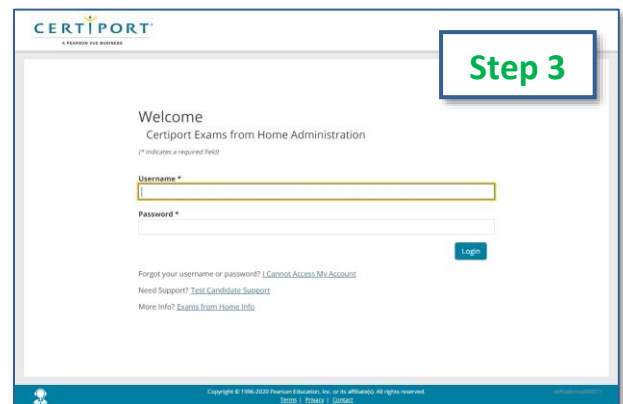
CERTIPORT
A PEARSON VUE BUSINESS

Step 3

Welcome
Certiport Exams from Home Administration
(* indicates a required field)

Username *

Password *

Login

Forgot your username or password? I Cannot Access My Account

Need Support? Test Candidate Support

More Info? Exams from Home Info

Copyright © 1996-2020 Pearson Education, Inc. or its affiliate(s). All rights reserved.
Terms | Privacy | Contact

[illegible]